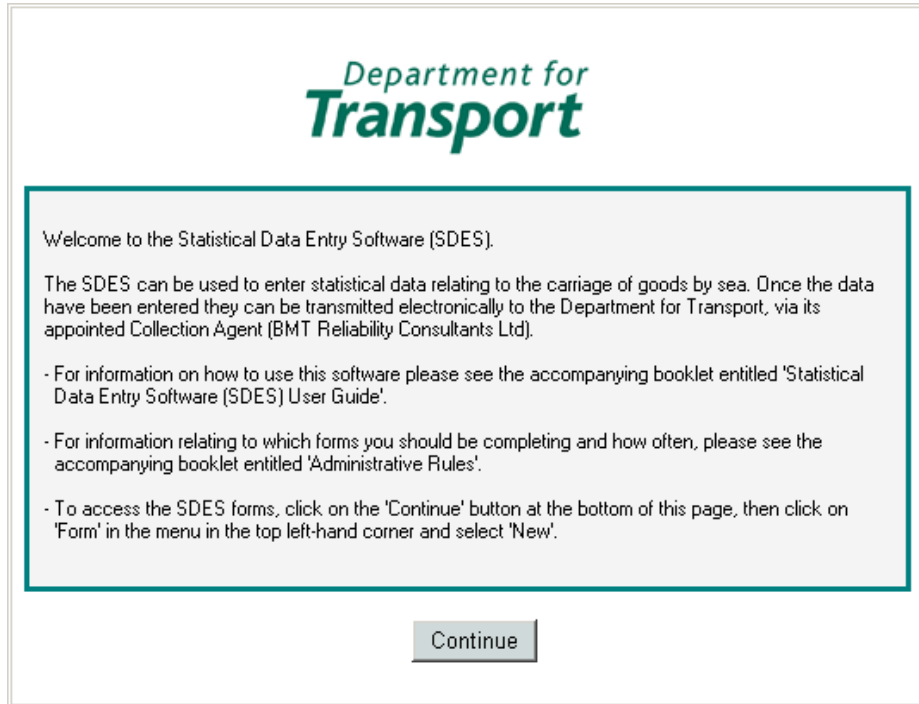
Department for
Transport

Welcome to the Statistical Data Entry Software (SDES).

The SDES can be used to enter statistical data relating to the carriage of goods by sea. Once the data have been entered they can be transmitted electronically to the Department for Transport, via its appointed Collection Agent (BMT Reliability Consultants Ltd).

- For information on how to use this software please see the accompanying booklet entitled 'Statistical Data Entry Software (SDES) User Guide'.

- For information relating to which forms you should be completing and how often, please see the accompanying booklet entitled 'Administrative Rules'.

- To access the SDES forms, click on the 'Continue' button at the bottom of this page, then click on 'Form' in the menu in the top left-hand corner and select 'New'.

Continue